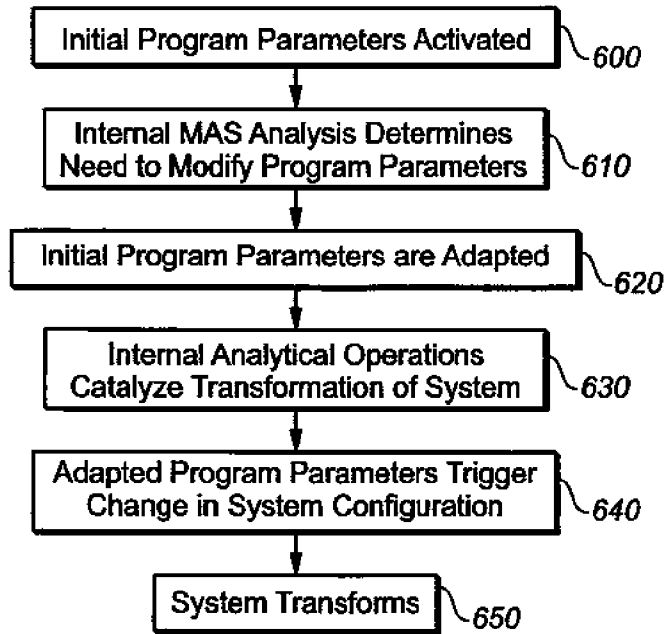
Initial Program Parameters Activated 600

Internal MAS Analysis Determines Need to Modify Program Parameters 610

Initial Program Parameters are Adapted 620

Internal Analytical Operations Catalyze Transformation of System 630

Adapted Program Parameters Trigger Change in System Configuration 640

System Transforms 650